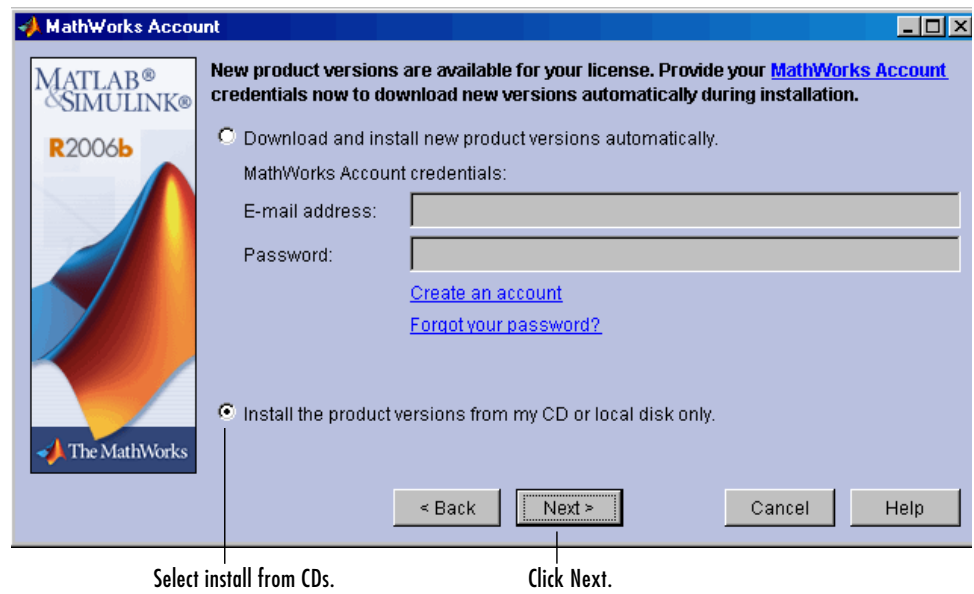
MathWorks Account

MATLAB®
&SIMULINK®

R2006b

The MathWorks

New product versions are available for your license. Provide your MathWorks Account credentials now to download new versions automatically during installation.

Download and install new product versions automatically.

MathWorks Account credentials:

E-mail address:

Password:

Create an account

Forgot your password?

Install the product versions from my CD or local disk only.

< Back

Next >

Cancel

Help

Select install from CDs.

Click Next.